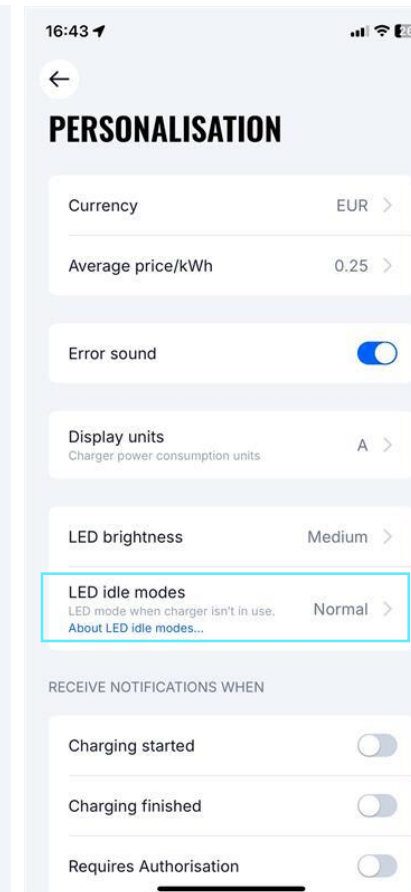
16:43

PERSONALISATION

Currency EUR

Average price/kWh 0.25

Error sound

Display units
Charger power consumption units
A

LED brightness Medium

LED idle modes
LED mode when charger isn't in use.
About LED idle modes...
Normal

RECEIVE NOTIFICATIONS WHEN

Charging started

Charging finished

Requires Authorisation